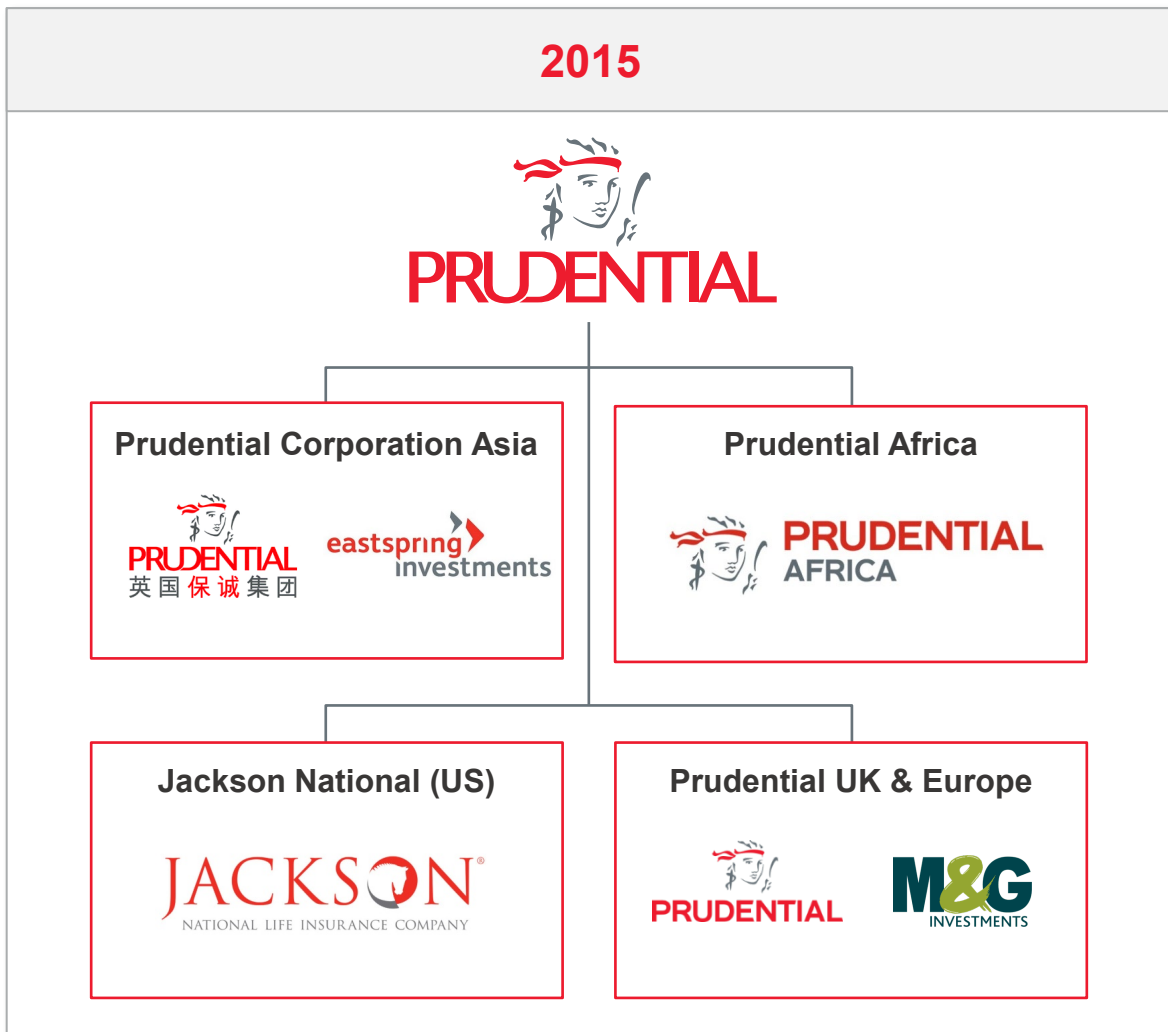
2015

PRUDENTIAL

Prudential Corporation Asia

PRUDENTIAL
英国保诚集团

eastspring investments

Prudential Africa

PRUDENTIAL AFRICA

Jackson National (US)

JACKSON®
NATIONAL LIFE INSURANCE COMPANY

Prudential UK & Europe

PRUDENTIAL

M&G INVESTMENTS